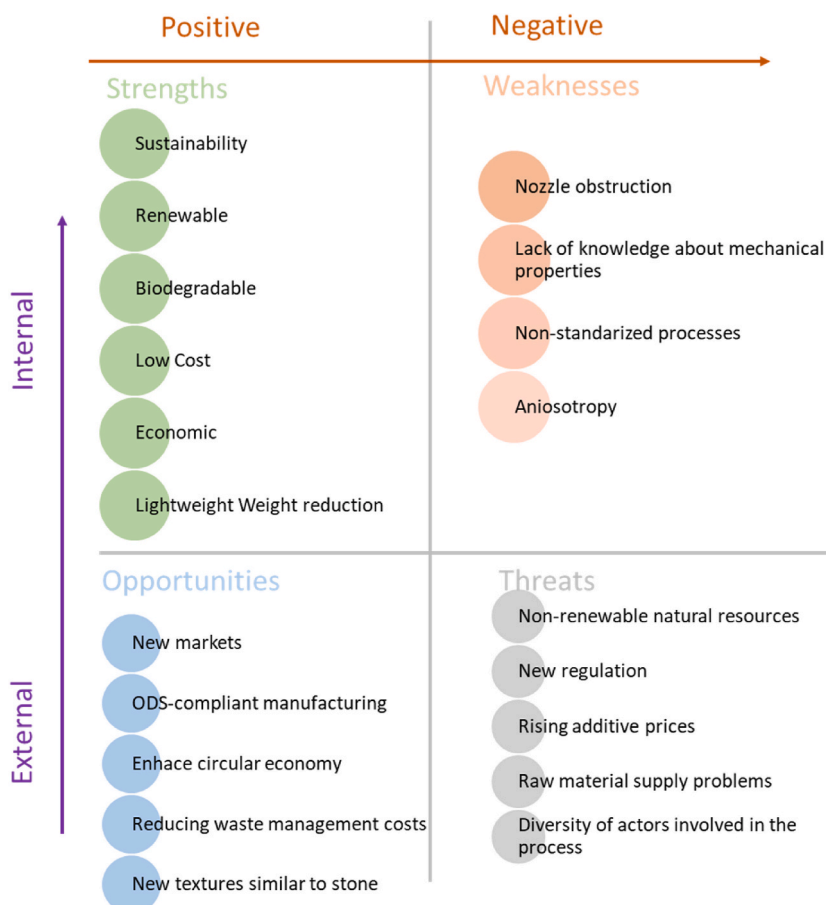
Positive

Negative

Internal

External

Strengths

Sustainability

Renewable

Biodegradable

Low Cost

Economic

Lightweight Weight reduction

Weaknesses

Nozzle obstruction

Lack of knowledge about mechanical properties

Non-standarized processes

Aniosotropy

Opportunities

New markets

ODS-compliant manufacturing

Enhace circular economy

Reducing waste management costs

New textures similar to stone

Threats

Non-renewable natural resources

New regulation

Rising additive prices

Raw material supply problems

Diversity of actors involved in the process